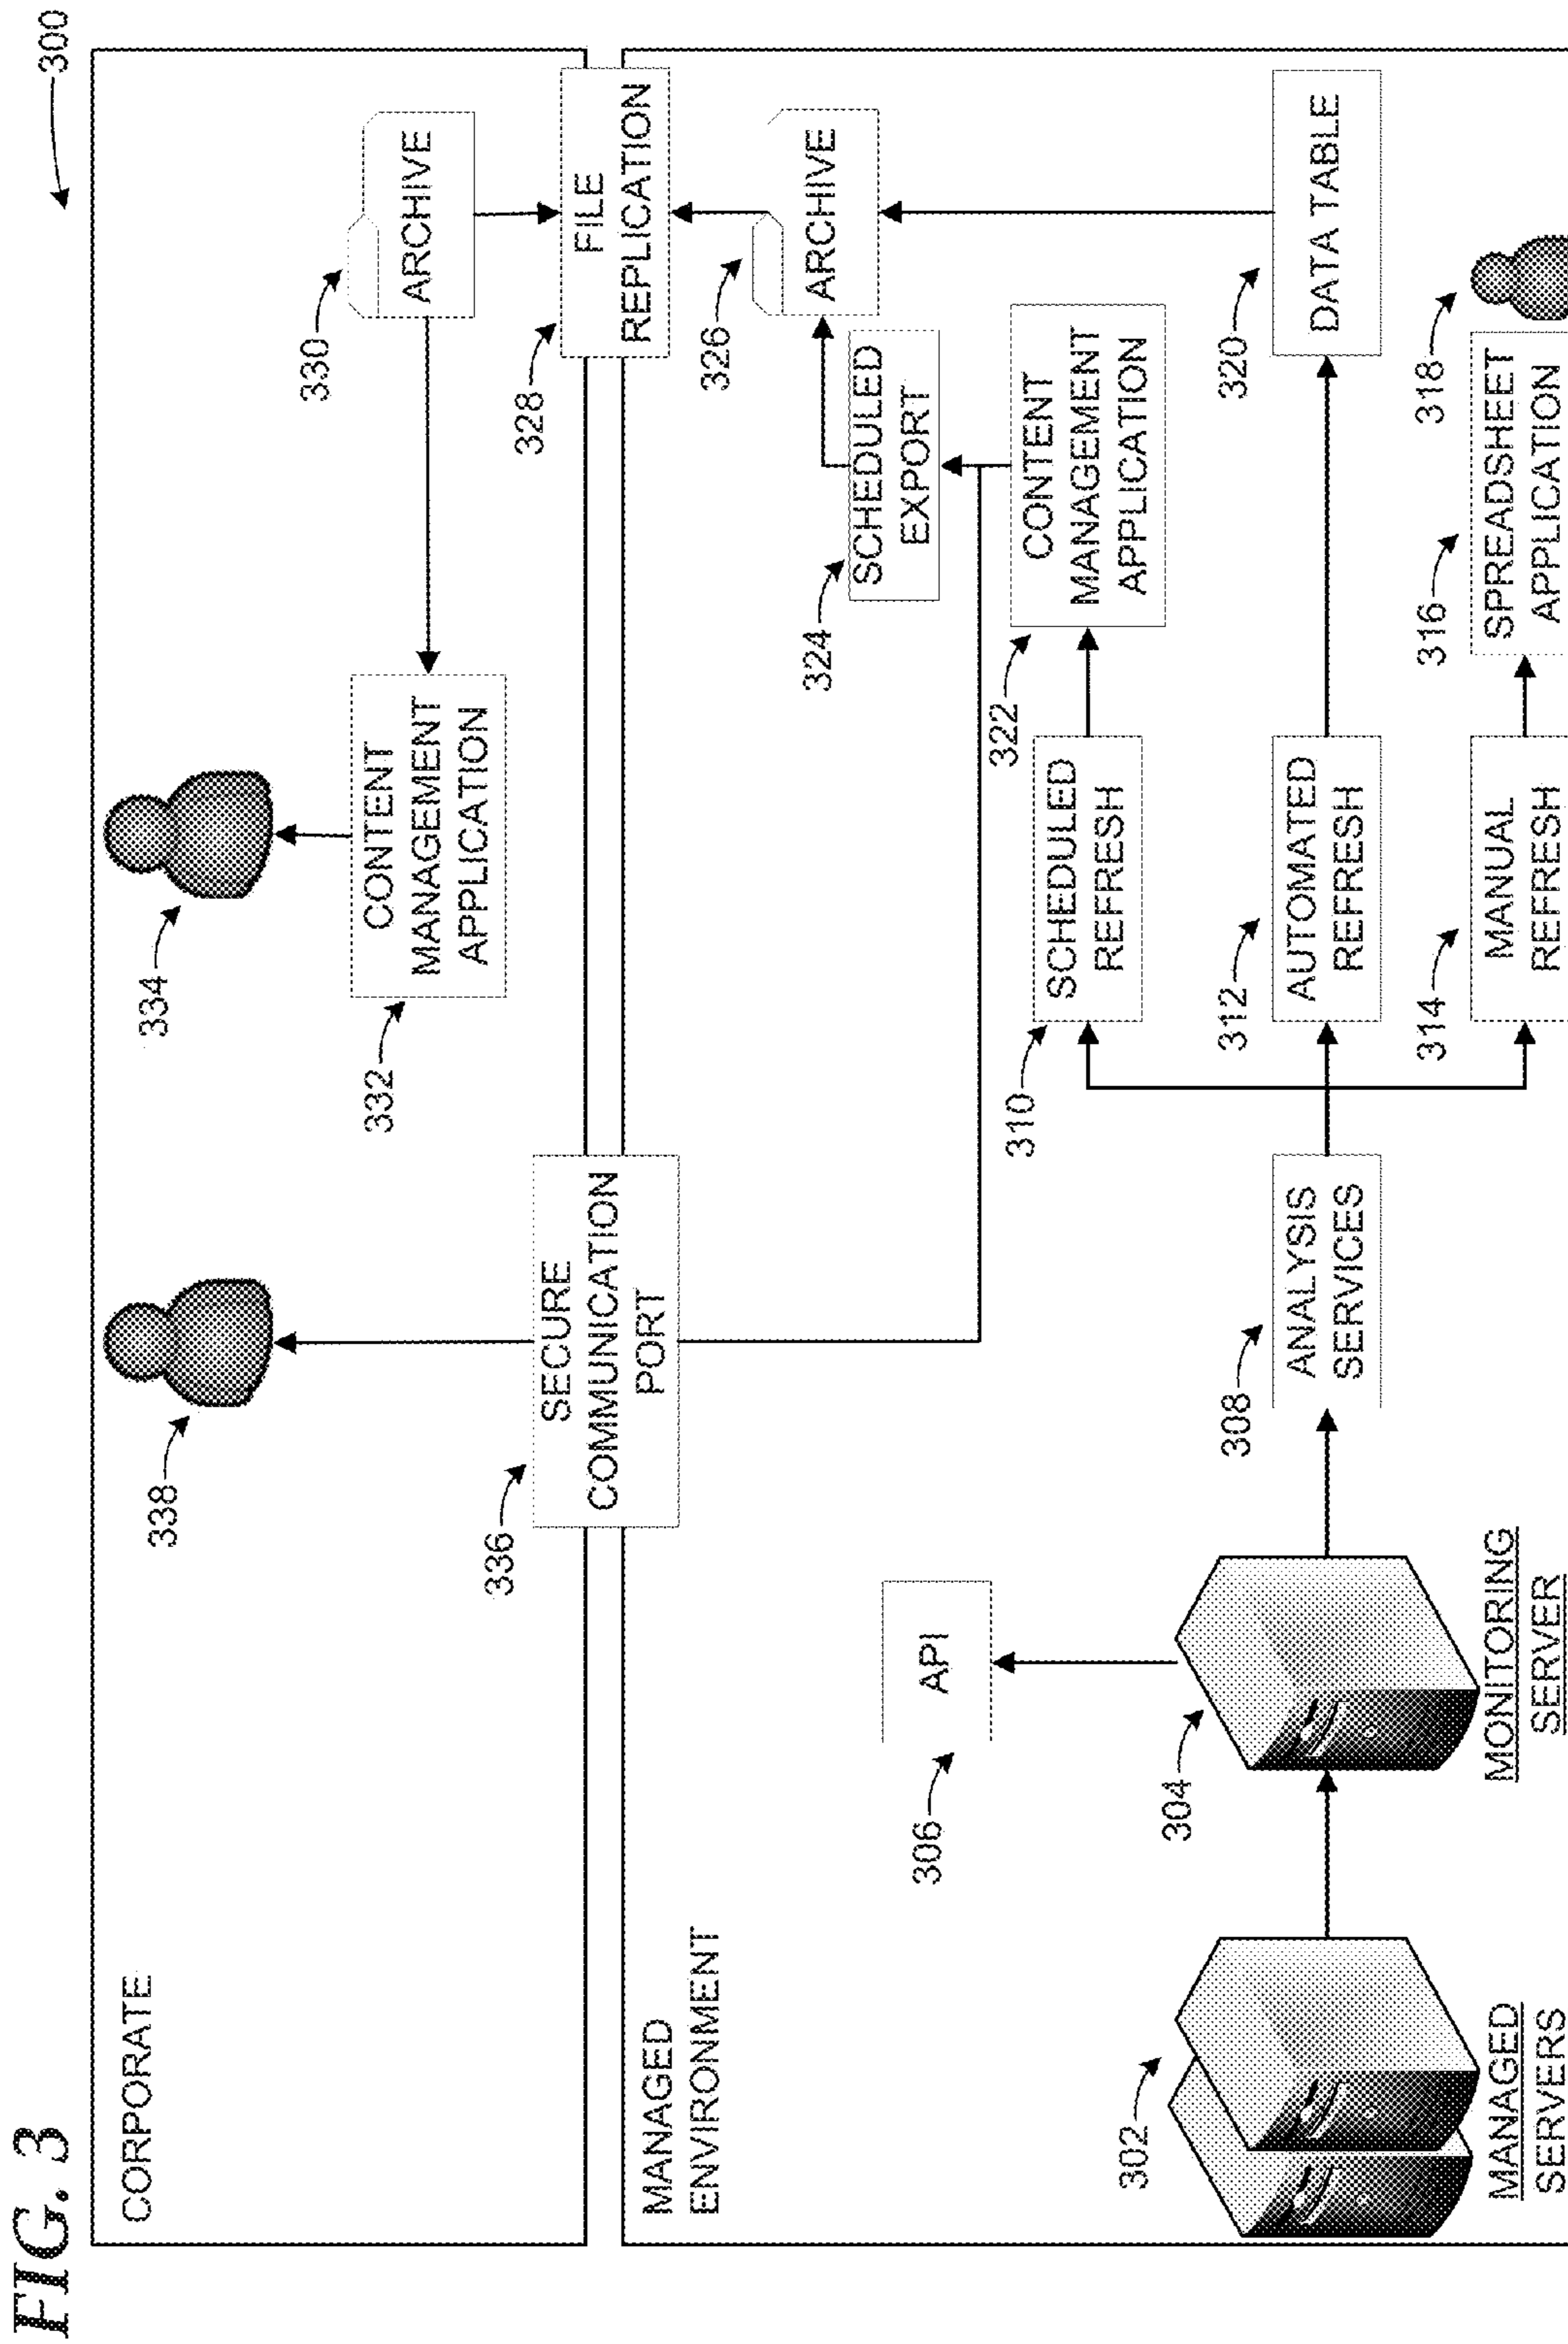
FIG. 3

300

CORPORATE

338

336 SECURE COMMUNICATION PORT

334

332 CONTENT MANAGEMENT APPLICATION

330 ARCHIVE

328 FILE REPLICATION

MANAGED ENVIRONMENT

302

MANAGED SERVERS

304

MONITORING SERVER

306 API

308 ANALYSIS SERVICES

310 SCHEDULED REFRESH

312 AUTOMATED REFRESH

314 MANUAL REFRESH

322 CONTENT MANAGEMENT APPLICATION

324 SCHEDULED EXPORT

326 ARCHIVE

320 DATA TABLE

316 SPREADSHEET APPLICATION

318